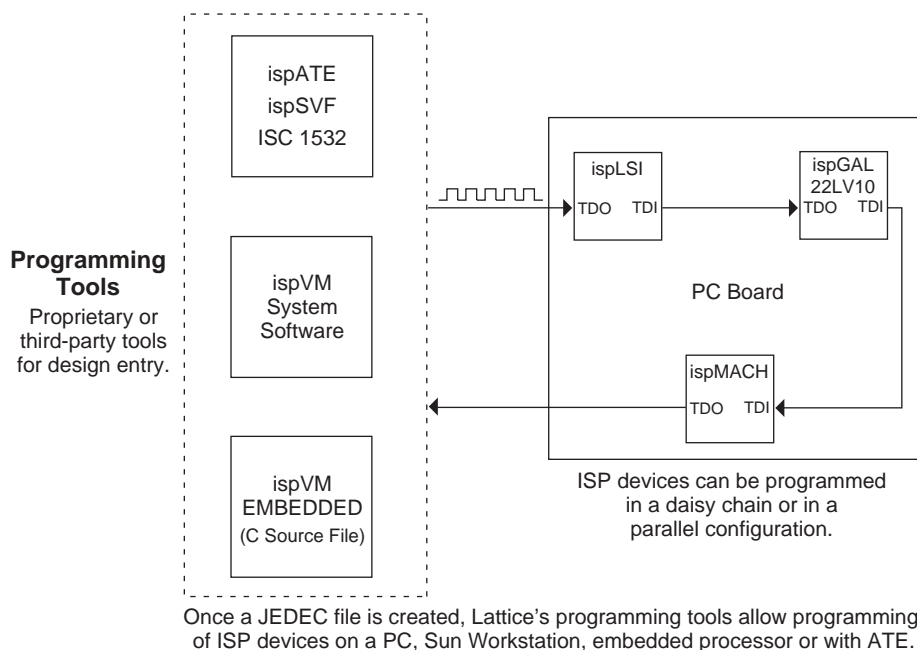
Programming Tools
Proprietary or third-party tools for design entry.

ispATE
ispSVF
ISC 1532

ispVM
System
Software

ispVM
EMBEDDED
(C Source File)

ispLSI
TDO TDI

ispGAL
22LV10
TDO TDI

PC Board

ispMACH
TDO TDI

ISP devices can be programmed in a daisy chain or in a parallel configuration.

Once a JEDEC file is created, Lattice's programming tools allow programming of ISP devices on a PC, Sun Workstation, embedded processor or with ATE.